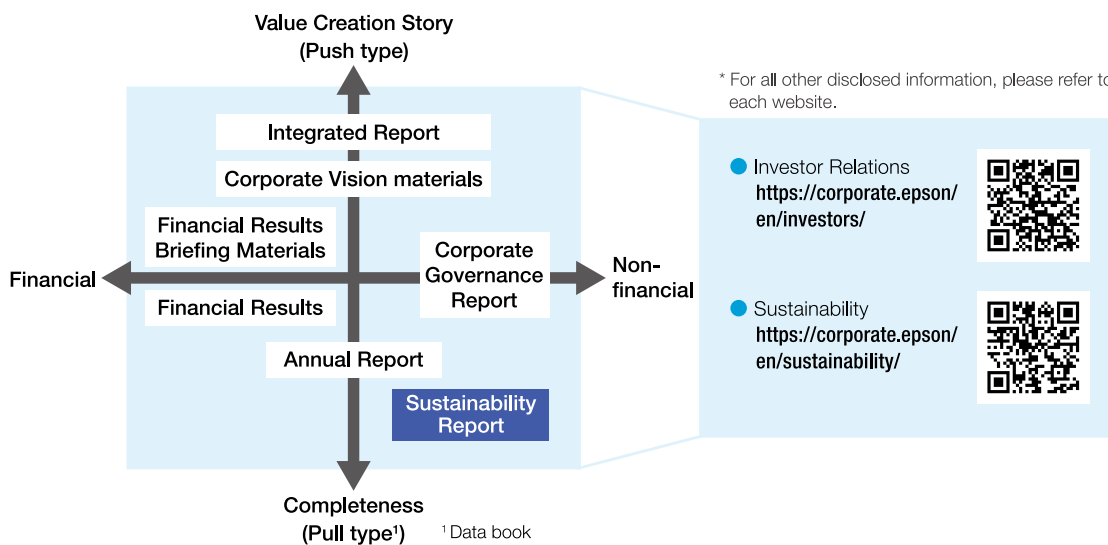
Value Creation Story
(Push type)

Integrated Report

Corporate Vision materials

Financial Results Briefing Materials

Corporate Governance Report

Financial

Non-financial

Financial Results

Annual Report

Sustainability Report

Completeness
(Pull type$^1$)

$^1$ Data book

* For all other disclosed information, please refer to each website.

Investor Relations
https://corporate.epson/en/investors/

Sustainability
https://corporate.epson/en/sustainability/